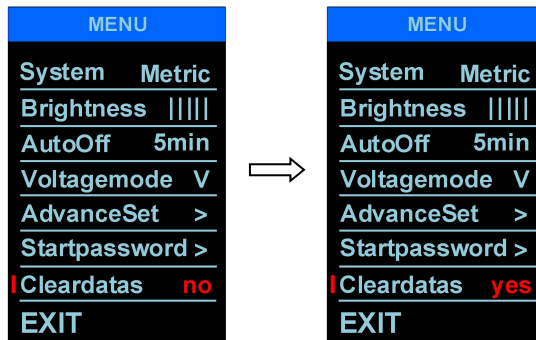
MENU

System Metric
Brightness |||||
AutoOff 5min
Voltagemode V
AdvanceSet >
Startpassword >
Cleardatas no
EXIT

MENU

System Metric
Brightness |||||
AutoOff 5min
Voltagemode V
AdvanceSet >
Startpassword >
Cleardatas yes
EXIT